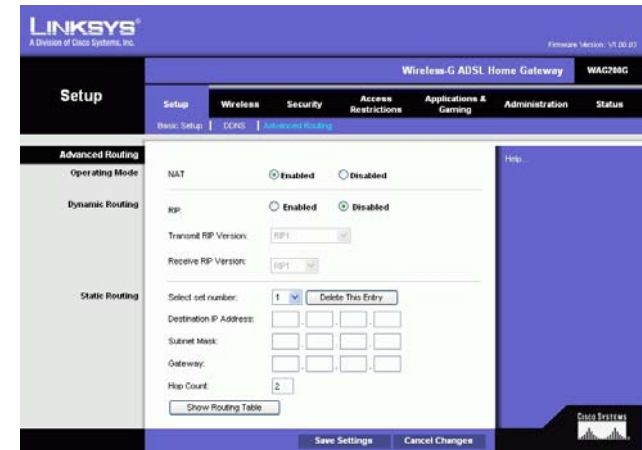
LINKSYS®
A Division of Cisco Systems, Inc.

Firmware Version: V1.00.03

Wireless-G ADSL Home Gateway | WAG200G

Setup

Setup | Wireless | Security | Access Restrictions | Applications & Gaming | Administration | Status

Basic Setup | DDNS | Advanced Routing

Advanced Routing

Operating Mode

NAT
Enabled
Disabled

Help...

Dynamic Routing

RIP:
Enabled
Disabled

Transmit RIP Version: RIP1

Receive RIP Version: RIP1

Static Routing

Select set number: 1
Delete This Entry

Destination IP Address:

Subnet Mask:

Gateway:

Hop Count: 2

Show Routing Table

Save Settings
Cancel Changes

Cisco Systems